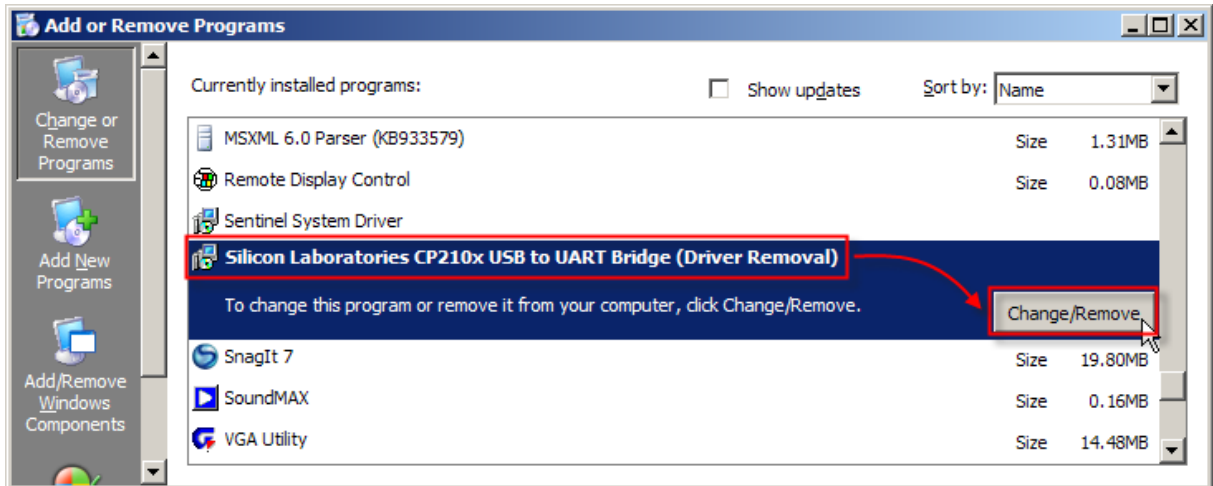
Add or Remove Programs

Change or Remove Programs

Add New Programs

Add/Remove Windows Components

Currently installed programs:

Show updates

Sort by: Name

| | | |
|---|---|---|
| MSXML 6.0 Parser (KB933579) | Size | 1.31MB |
| Remote Display Control | Size | 0.08MB |
| Sentinel System Driver | | |
| Silicon Laboratories CP210x USB to UART Bridge (Driver Removal) | | |
| To change this program or remove it from your computer, click Change/Remove. | | Change/Remove |
| SnagIt 7 | Size | 19.80MB |
| SoundMAX | Size | 0.16MB |
| VGA Utility | Size | 14.48MB |